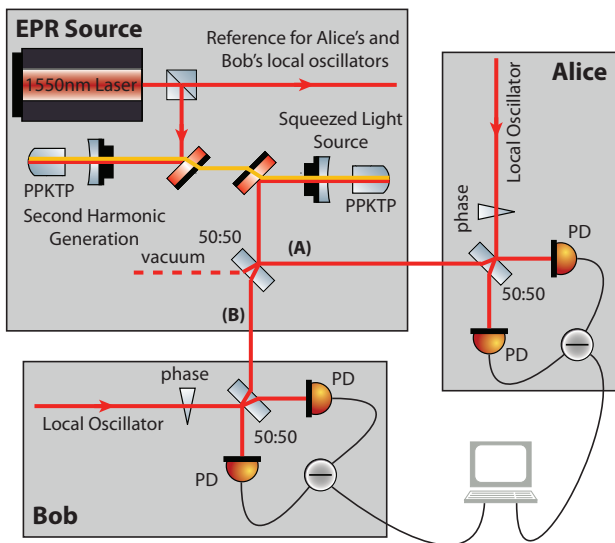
EPR Source

Reference for Alice's and Bob's local oscillators

1550nm Laser

Squeezed Light Source

PPKTP

PPKTP

Second Harmonic Generation

50:50

(A)

vacuum

(B)

Alice

Local Oscillator

phase

PD

50:50

PD

phase

PD

Local Oscillator

50:50

PD

Bob